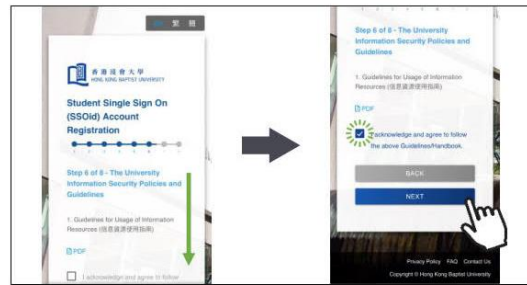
EN 繁 簡

香港浸會大學
HONG KONG BAPTIST UNIVERSITY

Student Single Sign On (SSOid) Account Registration

Step 6 of 8 - The University Information Security Policies and Guidelines

1. Guidelines for Usage of Information Resources (信息資源使用指南)

PDF

I acknowledge and agree to follow

Step 6 of 8 - The University Information Security Policies and Guidelines

1. Guidelines for Usage of Information Resources (信息資源使用指南)

PDF

I acknowledge and agree to follow the above Guidelines/Handbook.

BACK

NEXT

Privacy Policy FAQ Contact Us

Copyright © Hong Kong Baptist University